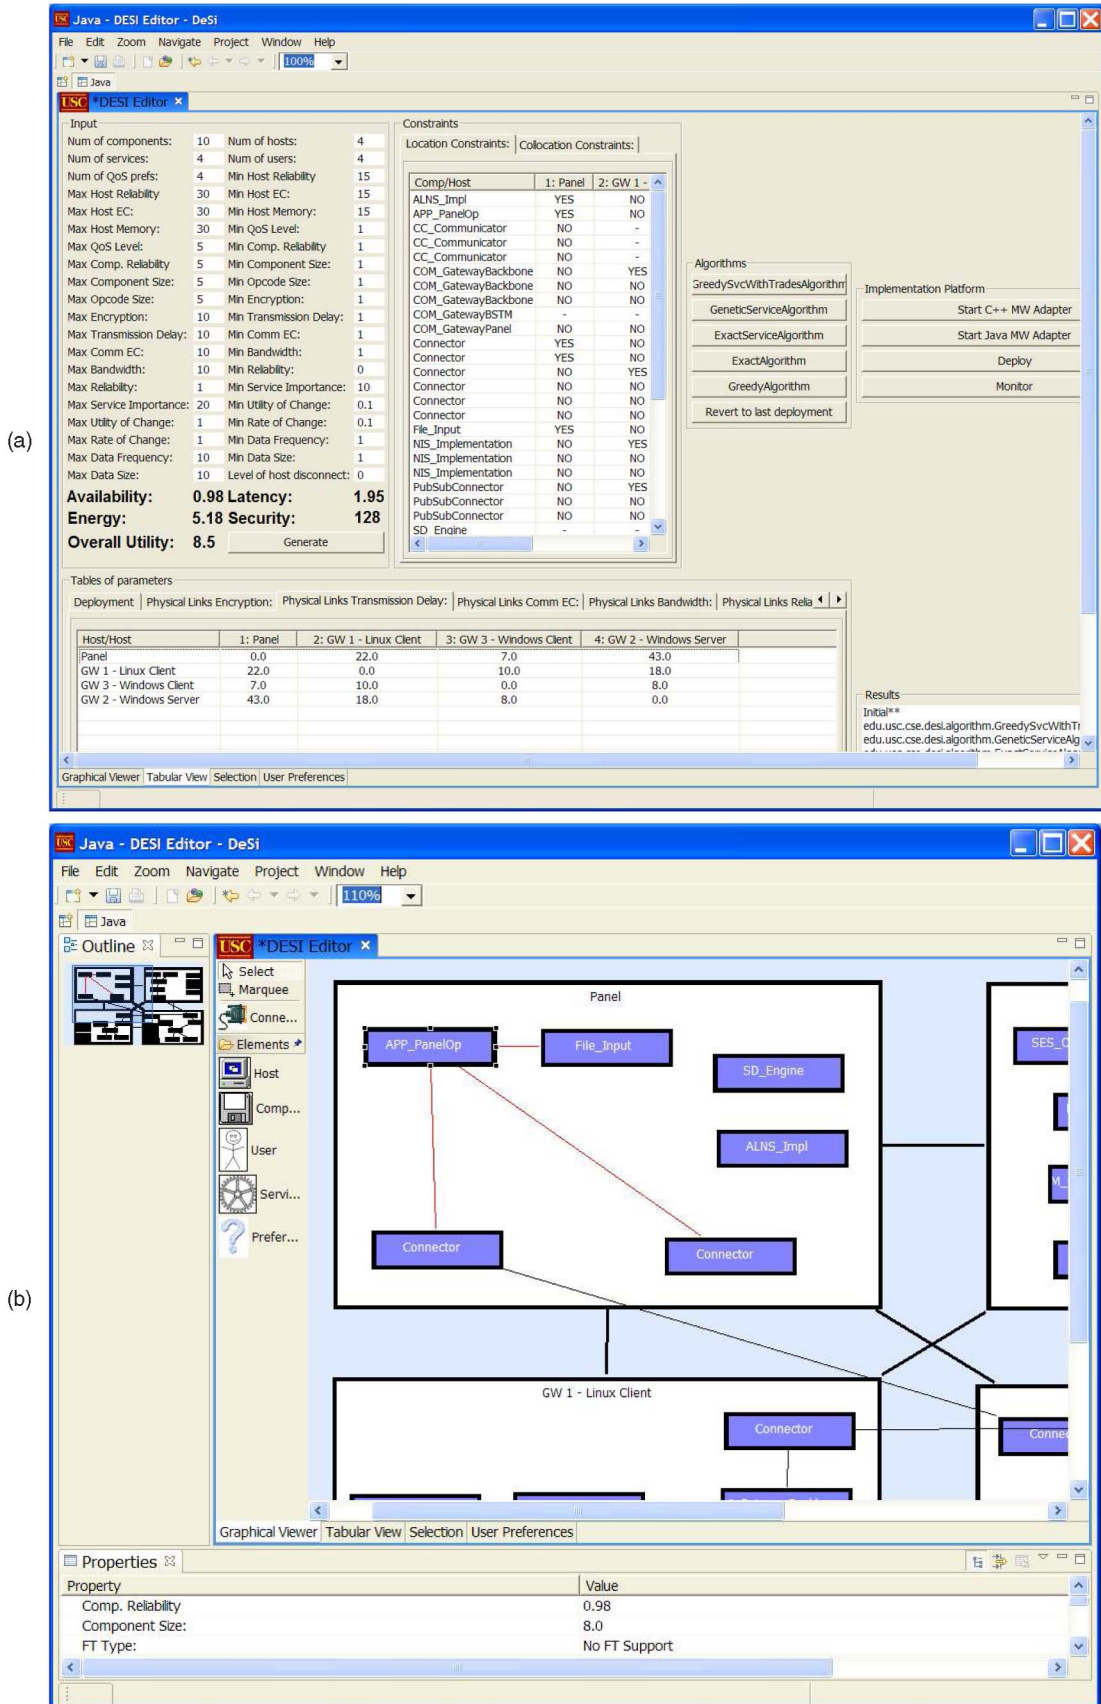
(a)

Java - DESI Editor - DeSi
File Edit Zoom Navigate Project Window Help
100%
Java
*DESI Editor ×

Input
| | | | |
|---|---|---|---|
| Num of components: | 10 | Num of hosts: | 4 |
| Num of services: | 4 | Num of users: | 4 |
| Num of QoS prefs: | 4 | Min Host Reliability | 15 |
| Max Host Reliability | 30 | Min Host EC: | 15 |
| Max Host EC: | 30 | Min Host Memory: | 15 |
| Max Host Memory: | 30 | Min QoS Level: | 1 |
| Max QoS Level: | 5 | Min Comp. Reliability | 1 |
| Max Comp. Reliability | 5 | Min Component Size: | 1 |
| Max Component Size: | 5 | Min Opcode Size: | 1 |
| Max Opcode Size: | 5 | Min Encryption: | 1 |
| Max Encryption: | 10 | Min Transmission Delay: | 1 |
| Max Transmission Delay: | 10 | Min Comm EC: | 1 |
| Max Comm EC: | 10 | Min Bandwidth: | 1 |
| Max Bandwidth: | 10 | Min Reliability: | 0 |
| Max Reliability: | 1 | Min Service Importance: | 10 |
| Max Service Importance: | 20 | Min Utility of Change: | 0.1 |
| Max Utility of Change: | 1 | Min Rate of Change: | 0.1 |
| Max Rate of Change: | 1 | Min Data Frequency: | 1 |
| Max Data Frequency: | 10 | Min Data Size: | 1 |
| Max Data Size: | 10 | Level of host disconnect: | 0 |

Availability: 0.98 Latency: 1.95
Energy: 5.18 Security: 128
Overall Utility: 8.5 Generate

Constraints
Location Constraints: | Collocation Constraints:

| Comp/Host | 1: Panel | 2: GW 1 - |
|---|---|---|
| ALNS_Impl | YES | NO |
| APP_PanelOp | YES | NO |
| CC_Communicator | NO | - |
| CC_Communicator | NO | - |
| CC_Communicator | NO | - |
| COM_GatewayBackbone | NO | YES |
| COM_GatewayBackbone | NO | NO |
| COM_GatewayBackbone | NO | NO |
| COM_GatewayBSTM | - | - |
| COM_GatewayPanel | NO | NO |
| Connector | YES | NO |
| Connector | YES | NO |
| Connector | NO | YES |
| Connector | NO | NO |
| Connector | NO | NO |
| Connector | NO | NO |
| File_Input | YES | NO |
| NIS_Implementation | NO | YES |
| NIS_Implementation | NO | NO |
| NIS_Implementation | NO | NO |
| PubSubConnector | NO | YES |
| PubSubConnector | NO | NO |
| PubSubConnector | NO | NO |
| SD_Engine | - | - |

Algorithms
GreedySvcWithTradesAlgorithm
GeneticServiceAlgorithm
ExactServiceAlgorithm
ExactAlgorithm
GreedyAlgorithm
Revert to last deployment

Implementation Platform
Start C++ MW Adapter
Start Java MW Adapter
Deploy
Monitor

Tables of parameters
Deployment | Physical Links Encryption: | Physical Links Transmission Delay: | Physical Links Comm EC: | Physical Links Bandwidth: | Physical Links Relia

| Host/Host | 1: Panel | 2: GW 1 - Linux Client | 3: GW 3 - Windows Client | 4: GW 2 - Windows Server |
|---|---|---|---|---|
| Panel | 0.0 | 22.0 | 7.0 | 43.0 |
| GW 1 - Linux Client | 22.0 | 0.0 | 10.0 | 18.0 |
| GW 3 - Windows Client | 7.0 | 10.0 | 0.0 | 8.0 |
| GW 2 - Windows Server | 43.0 | 18.0 | 8.0 | 0.0 |

Results
Initial**
edu.usc.cse.desi.algorithm.GreedySvcWithTr
edu.usc.cse.desi.algorithm.GeneticServiceAlg

Graphical Viewer | Tabular View | Selection | User Preferences

(b)

Java - DESI Editor - DeSi
File Edit Zoom Navigate Project Window Help
110%
Java
Outline
*DESI Editor ×
Select
Marquee
Conne...
Elements
Host
Comp...
User
Servi...
Prefer...

Panel
APP_PanelOp
File_Input
SD_Engine
ALNS_Impl
Connector
Connector
SES_C
GW 1 - Linux Client
Connector
Conne

Graphical Viewer | Tabular View | Selection | User Preferences

Properties
| Property | Value |
|---|---|
| Comp. Reliability | 0.98 |
| Component Size: | 8.0 |
| FT Type: | No FT Support |